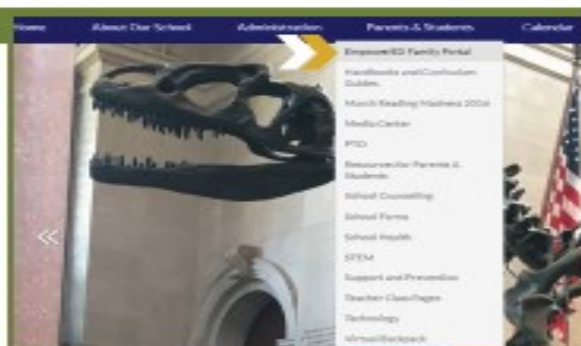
Home About Our School Administration Parents & Students Calendar

EmpowerED Family Portal
Handbooks and Curriculum Guides
March Reading Madness 2024
Media Center
PTO
Resources for Parents & Students
School Counseling
School Forms
School Health
STEM
Support and Prevention
Teacher Class Pages
Technology
Virtual Backpack

«